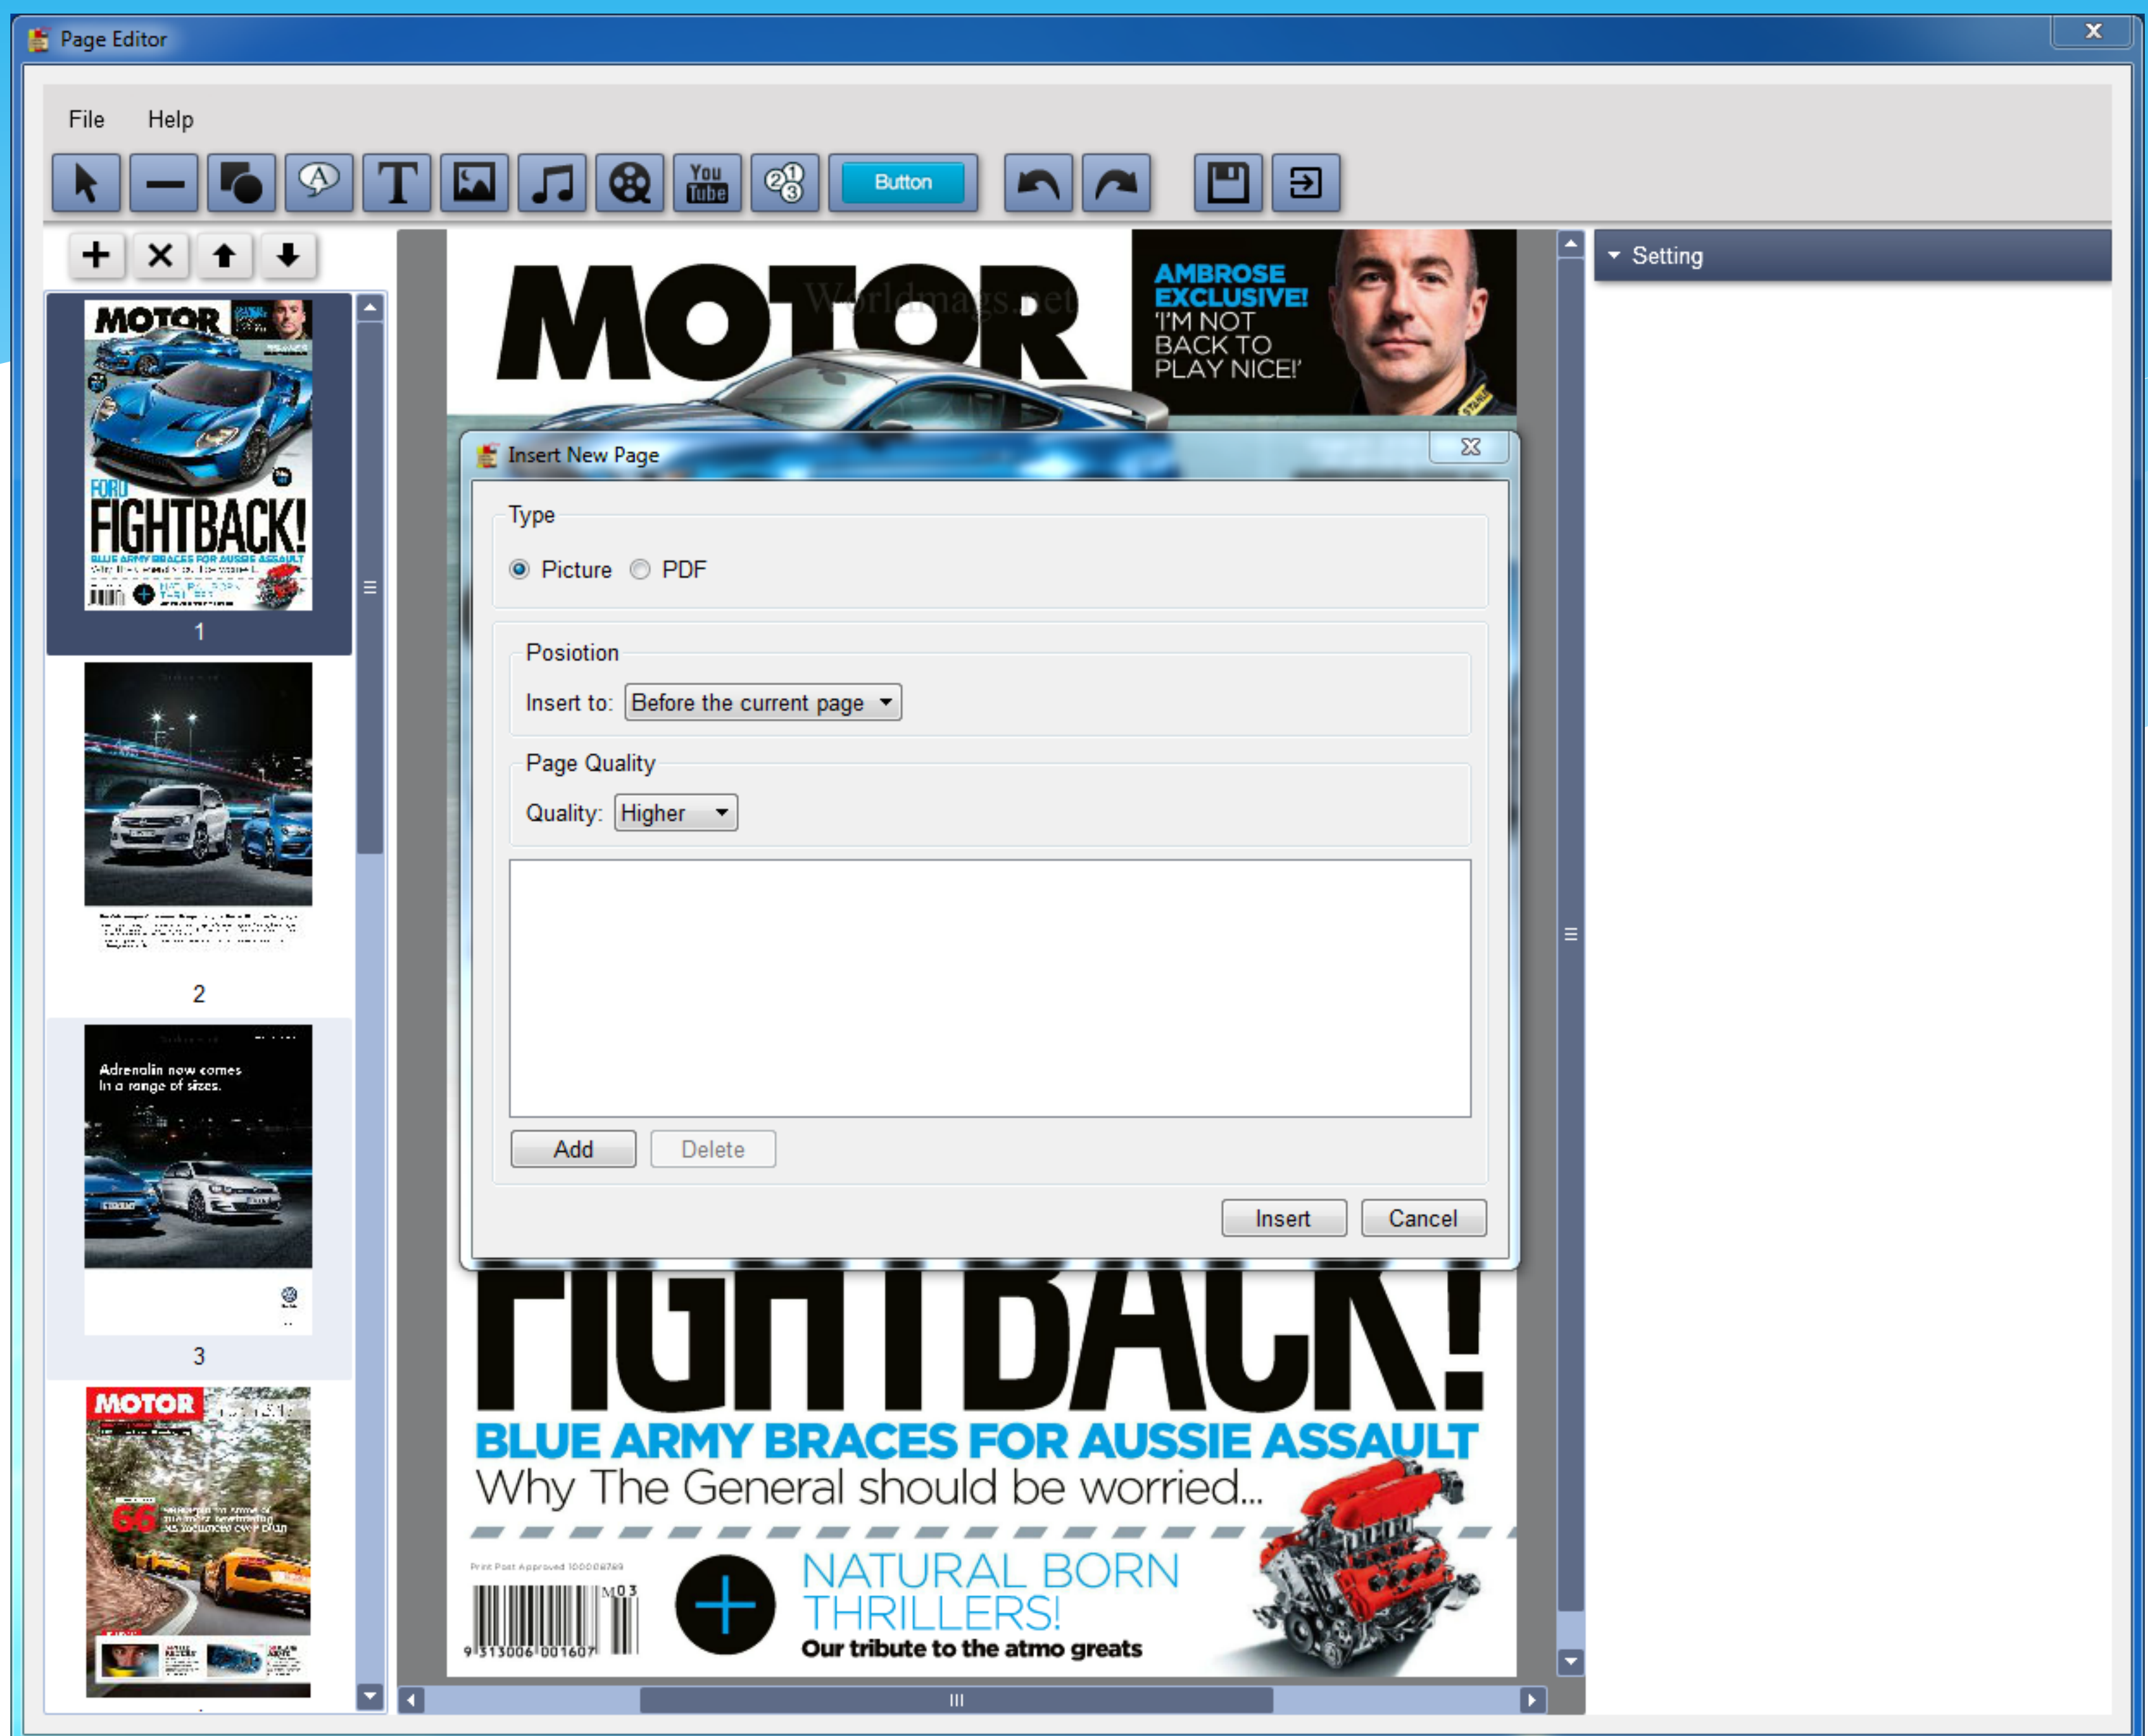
Page Editor

File Help

You Tube

Button

Setting

MOTOR

FORD FIGHTBACK!

BLUE ARMY BRACES FOR AUSSIE ASSAULT

1

2

Adrenalin now comes in a range of sizes.

3

MOTOR

66

MOTOR

Worldmags.net

AMBROSE EXCLUSIVE! 'I'M NOT BACK TO PLAY NICE!'

Insert New Page

Type

Picture PDF

Posiotion

Insert to: Before the current page

Page Quality

Quality: Higher

Add Delete

Insert Cancel

FIGHTBACK!

BLUE ARMY BRACES FOR AUSSIE ASSAULT

Why The General should be worried...

Print Post Approved 100008789

M03

9 313006 001607

NATURAL BORN THRILLERS!

Our tribute to the atmo greats